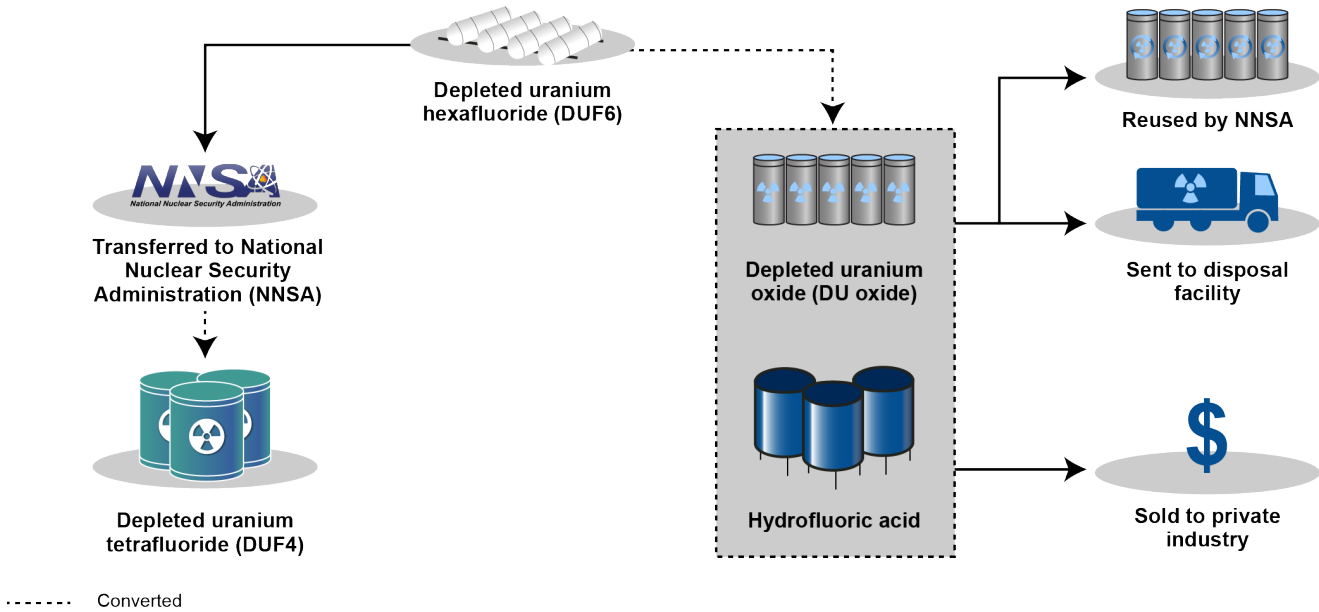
Depleted uranium hexafluoride (DUF6)

NNSA
National Nuclear Security Administration

Transferred to National Nuclear Security Administration (NNSA)

Depleted uranium tetrafluoride (DUF4)

Depleted uranium oxide (DU oxide)

Hydrofluoric acid

Reused by NNSA

Sent to disposal facility

$

Sold to private industry

Converted